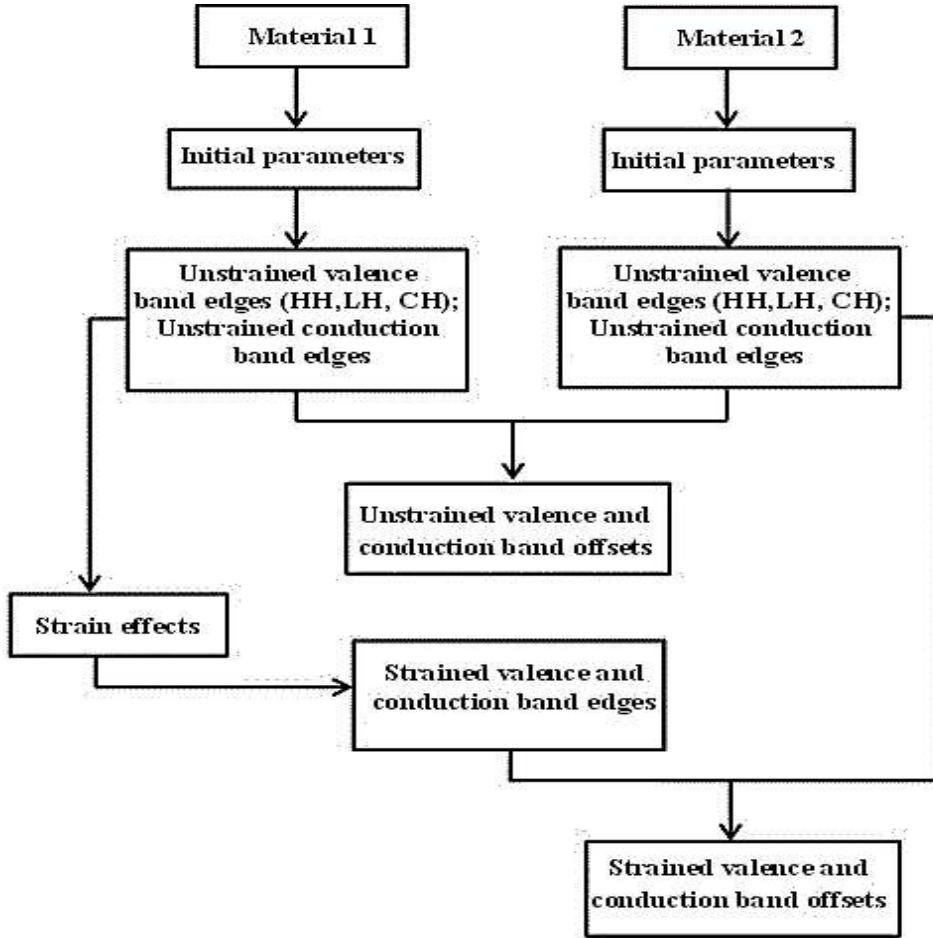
Material 1

Material 2

Initial parameters

Initial parameters

Unstrained valence band edges (HH,LH, CH); Unstrained conduction band edges

Unstrained valence band edges (HH,LH, CH); Unstrained conduction band edges

Unstrained valence and conduction band offsets

Strain effects

Strained valence and conduction band edges

Strained valence and conduction band offsets